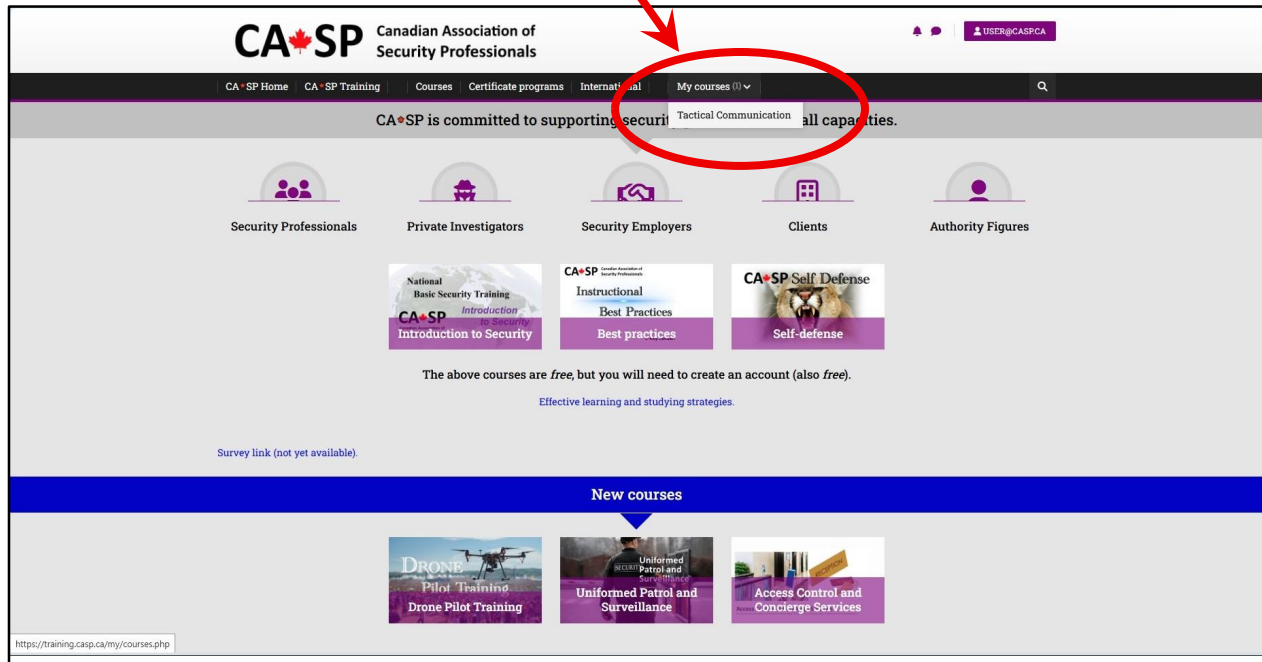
CA SP Canadian Association of Security Professionals

USER@CASP.CA

CA SP Home | CA SP Training | Courses | Certificate programs | Internat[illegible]al | My courses (1)

Tactical Communication

CA SP is committed to supporting securit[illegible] all capa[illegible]ties.

Security Professionals

Private Investigators

Security Employers

Clients

Authority Figures

National Basic Security Training CA SP Introduction to Security
Introduction to Security

CA SP Canadian Association of Security Professionals Instructional Best Practices
Best practices

CA SP Self Defense
Self-defense

The above courses are *free*, but you will need to create an account (also *free*).

Effective learning and studying strategies.

Survey link (not yet available).

New courses

Drone Pilot Training
Drone Pilot Training

Uniformed Patrol and Surveillance SECURITY
Uniformed Patrol and Surveillance

Access Control and Concierge Services

https://training.casp.ca/my/courses.php